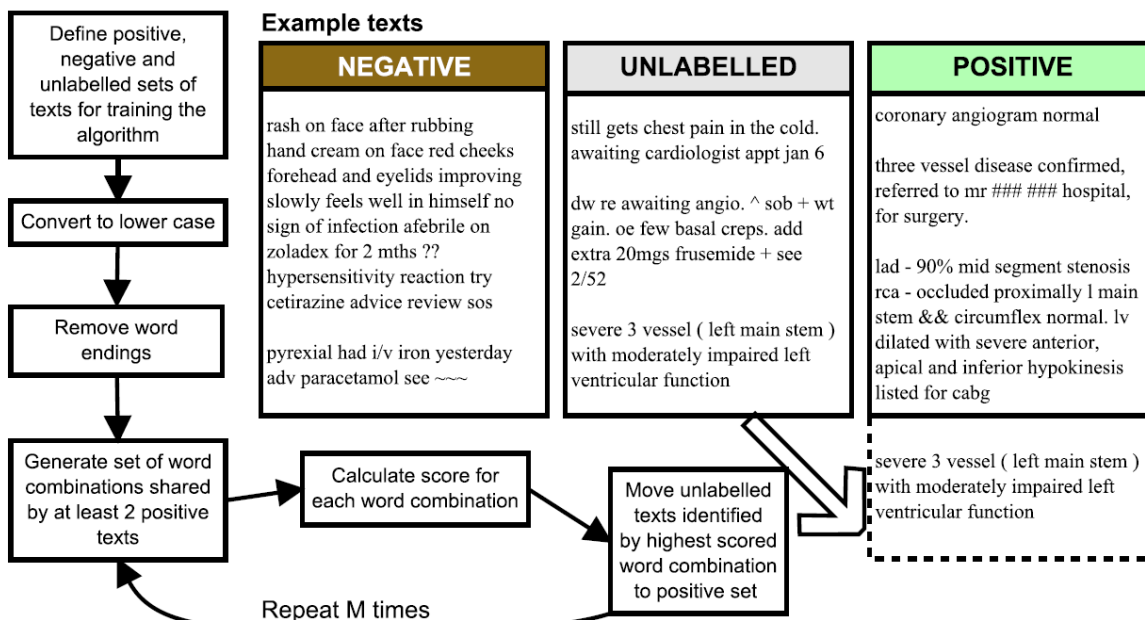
Define positive, negative and unlabelled sets of texts for training the algorithm

Convert to lower case

Remove word endings

Generate set of word combinations shared by at least 2 positive texts

Calculate score for each word combination

Move unlabelled texts identified by highest scored word combination to positive set

Repeat M times

Example texts

NEGATIVE

rash on face after rubbing hand cream on face red cheeks forehead and eyelids improving slowly feels well in himself no sign of infection afebrile on zoladex for 2 mths ?? hypersensitivity reaction try cetirazine advice review sos

pyrexial had i/v iron yesterday adv paracetamol see ~~~

UNLABELLED

still gets chest pain in the cold. awaiting cardiologist appt jan 6

dw re awaiting angio. ^ sob + wt gain. oe few basal creps. add extra 20mgs frusemide + see 2/52

severe 3 vessel ( left main stem ) with moderately impaired left ventricular function

POSITIVE

coronary angiogram normal

three vessel disease confirmed, referred to mr ### ### hospital, for surgery.

lad - 90% mid segment stenosis rca - occluded proximally l main stem && circumflex normal. lv dilated with severe anterior, apical and inferior hypokinesis listed for cabg

severe 3 vessel ( left main stem ) with moderately impaired left ventricular function